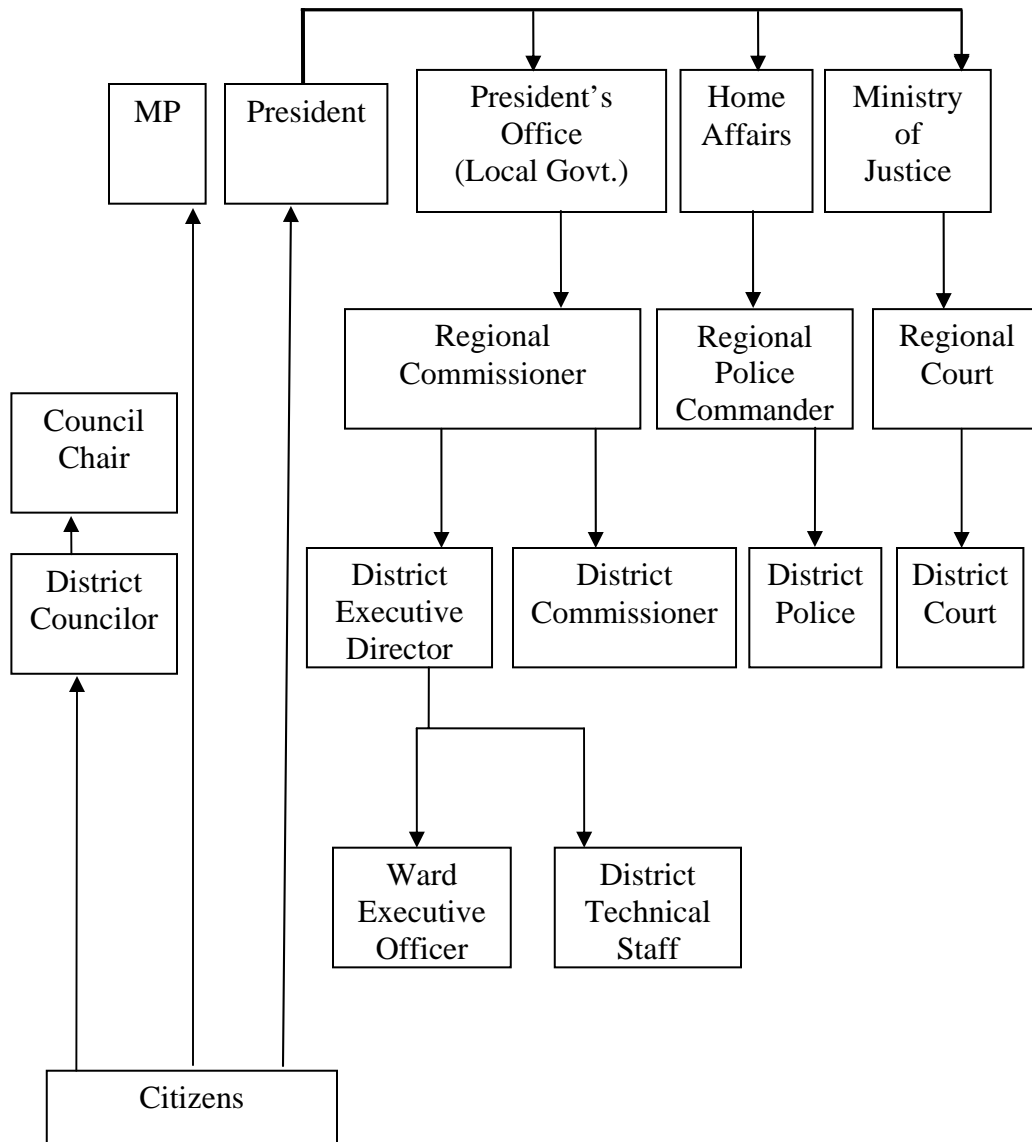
MP

President

President's Office (Local Govt.)

Home Affairs

Ministry of Justice

Regional Commissioner

Regional Police Commander

Regional Court

Council Chair

District Councilor

District Executive Director

District Commissioner

District Police

District Court

Ward Executive Officer

District Technical Staff

Citizens